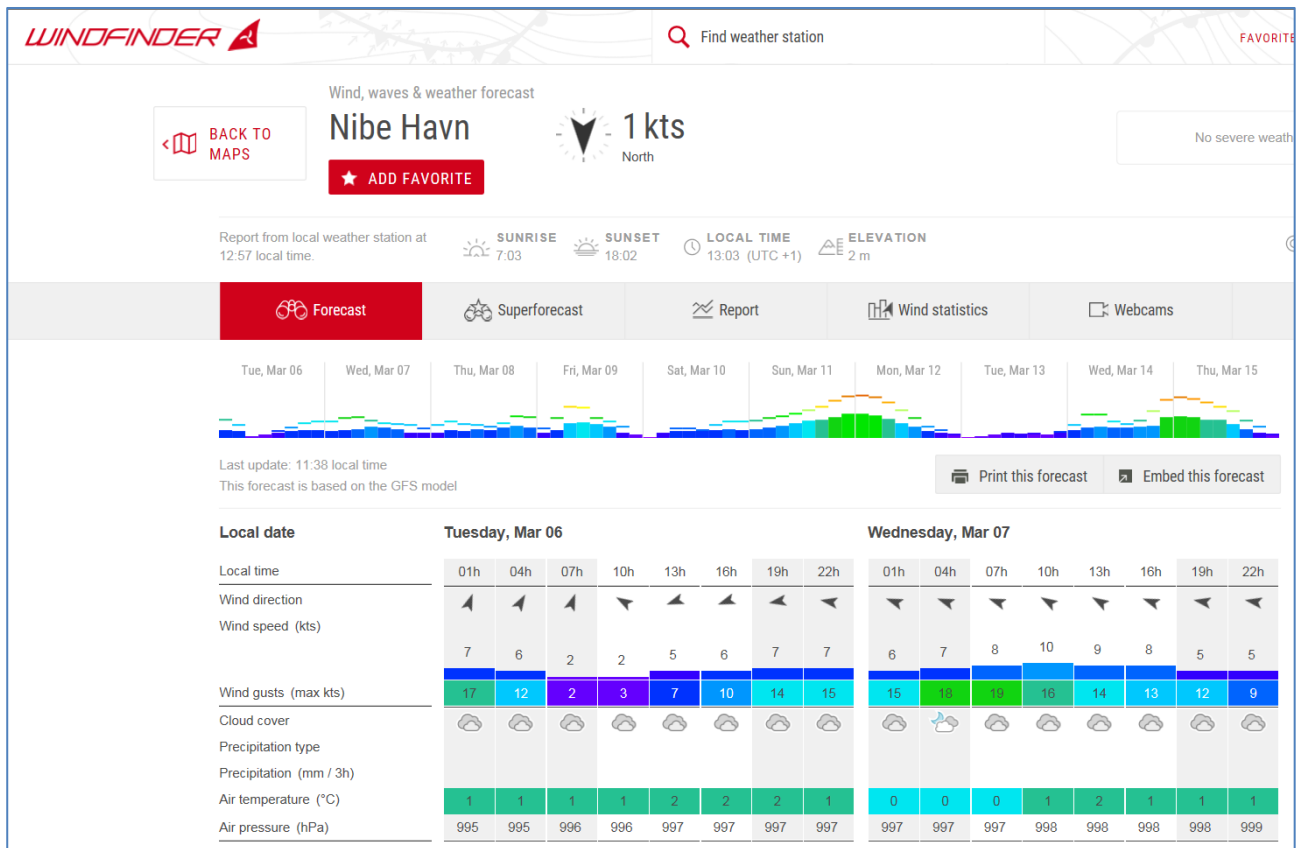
WINDFINDER

Find weather station

FAVORITE

BACK TO MAPS

Wind, waves & weather forecast

Nibe Havn

ADD FAVORITE

1 kts
North

No severe weath

Report from local weather station at 12:57 local time.

SUNRISE 7:03

SUNSET 18:02

LOCAL TIME 13:03 (UTC +1)

ELEVATION 2 m

Forecast

Superforecast

Report

Wind statistics

Webcams

Tue, Mar 06 | Wed, Mar 07 | Thu, Mar 08 | Fri, Mar 09 | Sat, Mar 10 | Sun, Mar 11 | Mon, Mar 12 | Tue, Mar 13 | Wed, Mar 14 | Thu, Mar 15

Last update: 11:38 local time
This forecast is based on the GFS model

Print this forecast

Embed this forecast

| Local date | Tuesday, Mar 06 | | | | | | | | Wednesday, Mar 07 | | | | | | | |
|---|---|---|---|---|---|---|---|---|---|---|---|---|---|---|---|---|
| Local time | 01h | 04h | 07h | 10h | 13h | 16h | 19h | 22h | 01h | 04h | 07h | 10h | 13h | 16h | 19h | 22h |
| Wind direction | | | | | | | | | | | | | | | | |
| Wind speed (kts) | 7 | 6 | 2 | 2 | 5 | 6 | 7 | 7 | 6 | 7 | 8 | 10 | 9 | 8 | 5 | 5 |
| Wind gusts (max kts) | 17 | 12 | 2 | 3 | 7 | 10 | 14 | 15 | 15 | 18 | 19 | 16 | 14 | 13 | 12 | 9 |
| Cloud cover | | | | | | | | | | | | | | | | |
| Precipitation type | | | | | | | | | | | | | | | | |
| Precipitation (mm / 3h) | | | | | | | | | | | | | | | | |
| Air temperature (°C) | 1 | 1 | 1 | 1 | 2 | 2 | 2 | 1 | 0 | 0 | 0 | 1 | 2 | 1 | 1 | 1 |
| Air pressure (hPa) | 995 | 995 | 996 | 996 | 997 | 997 | 997 | 997 | 997 | 997 | 997 | 998 | 998 | 998 | 998 | 999 |